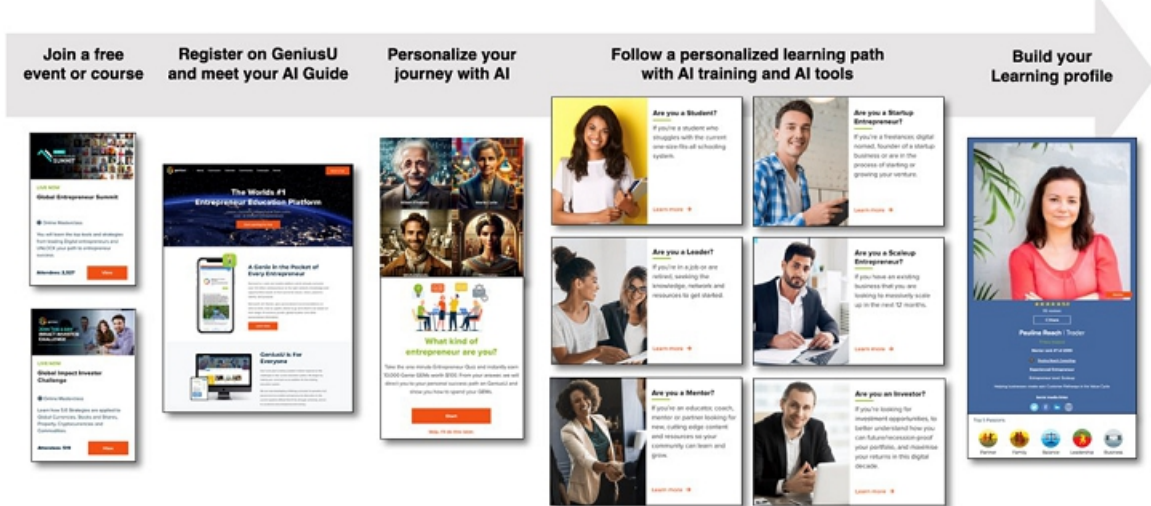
Join a free event or course

Register on GeniusU and meet your AI Guide

Personalize your journey with AI

Follow a personalized learning path with AI training and AI tools

Build your Learning profile

SUMMIT

LIVE NOW

Global Entrepreneur Summit

Online Masterclass

You will learn the top tools and strategies from leading Digital entrepreneurs and UNLOCK your path to entrepreneur success.

Attendees: 3,327

Share

LIVE NOW

Global Impact Investor Challenge

Online Masterclass

Learn how 5.0 Strategies are applied to Global Currencies, Stocks and Shares, Property, Cryptocurrencies and Commodities.

Attendees: 516

Share

The Worlds #1 Entrepreneur Education Platform

A Genie in the Pocket of Every Entrepreneur

GeniusU Is For Everyone

What kind of entrepreneur are you?

Take the one minute Entrepreneur Quiz and instantly earn 10,000 Genie GEMs worth $100. From your answer, we will direct you to your personal success path on GeniusU and show you how to spend your GEMs.

Start

Are you a Student?

If you're a student who struggles with the current one-size-fits-all schooling system.

Learn more

Are you a Startup Entrepreneur?

If you're a freelancer, digital nomad, founder of a startup business or are in the process of starting or growing your venture.

Learn more

Are you a Leader?

If you're in a job or are retired, seeking the knowledge, network and resources to get started.

Learn more

Are you a Scaleup Entrepreneur?

If you have an existing business that you are looking to massively scale up in the next 12 months.

Learn more

Are you a Mentor?

If you're an educator, coach, mentor or partner looking for new, cutting edge content and resources so your community can learn and grow.

Learn more

Are you an Investor?

If you're looking for investment opportunities, to better understand how you can future/recession-proof your portfolio, and maximise your returns in this digital decade.

Learn more

Pauline Reach | Trader

Top 5 Passions

Partner Family Balance Leadership Business